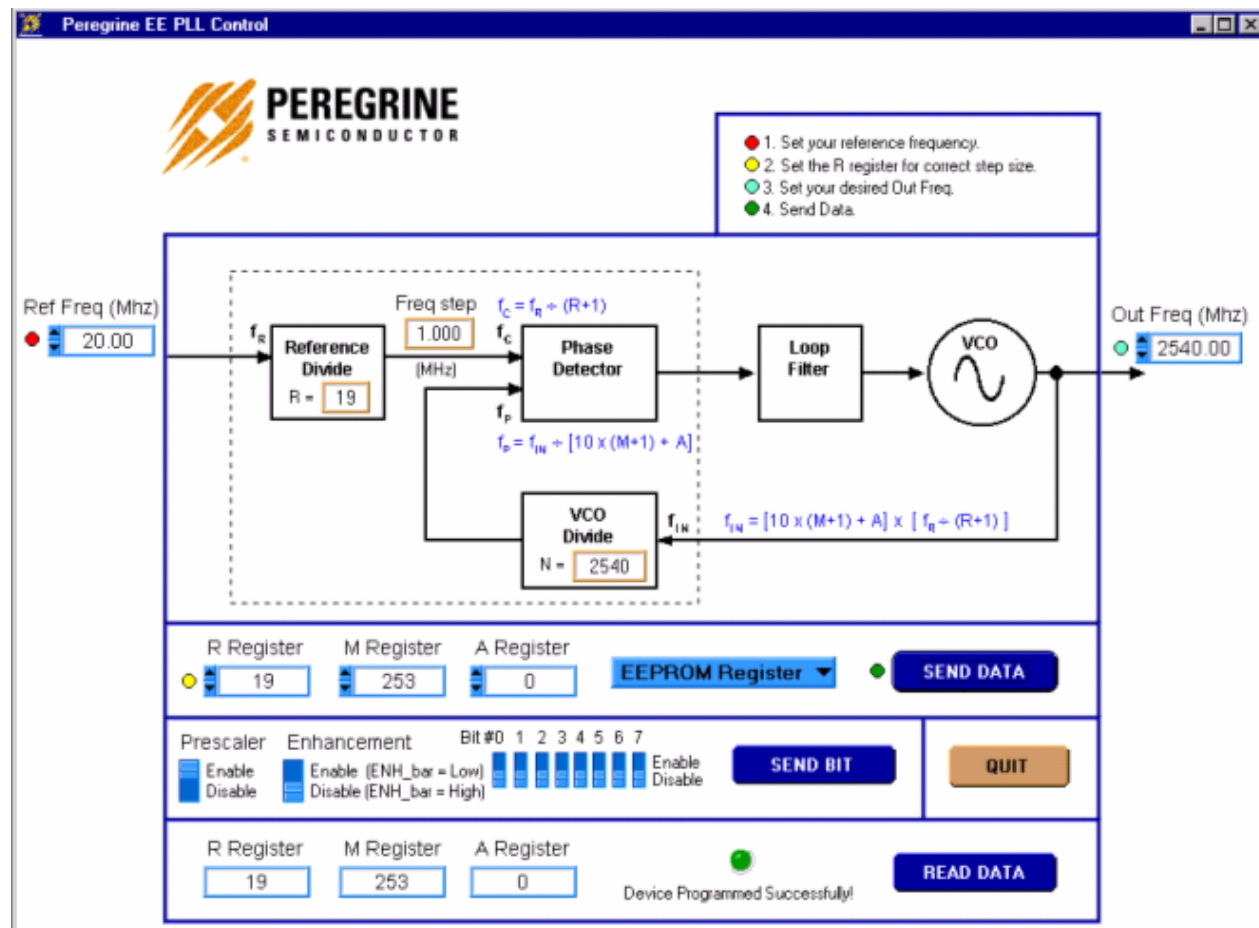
Peregrine EE PLL Control

PEREGRINE
SEMICONDUCTOR

1. Set your reference frequency.
2. Set the R register for correct step size.
3. Set your desired Out Freq.
4. Send Data.

Ref Freq (Mhz)
20.00

$f_R$

Reference Divide
R = 19

Freq step
1.000
(MHz)

$f_C = f_R \div (R+1)$

$f_C$

Phase Detector

$f_P$

$f_P = f_{IN} \div [10 \times (M+1) + A]$

Loop Filter

VCO

Out Freq (Mhz)
2540.00

VCO Divide
N = 2540

$f_{IN}$

$f_{IN} = [10 \times (M+1) + A] \times [f_R \div (R+1)]$

R Register
19
M Register
253
A Register
0
EEPROM Register
SEND DATA

Prescaler
Enable
Disable
Enhancement
Enable (ENH_bar = Low)
Disable (ENH_bar = High)
Bit #0 1 2 3 4 5 6 7
Enable
Disable
SEND BIT
QUIT

R Register
19
M Register
253
A Register
0
Device Programmed Successfully!
READ DATA